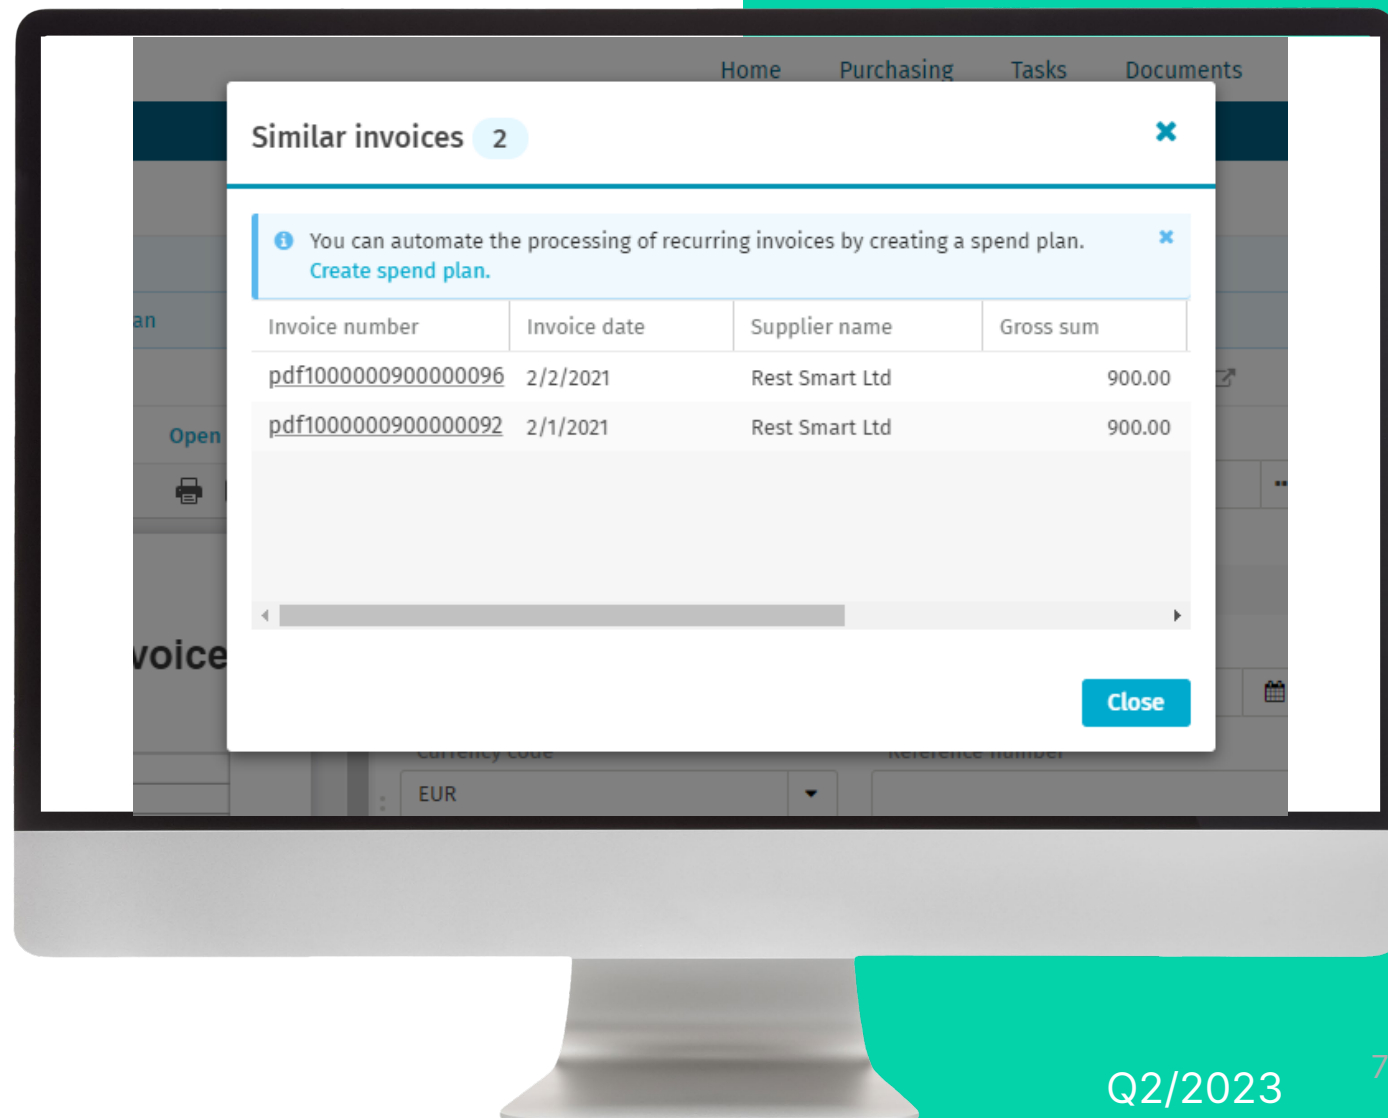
Home Purchasing Tasks Documents

an

Open

voice

Similar invoices 2

You can automate the processing of recurring invoices by creating a spend plan. Create spend plan.

| Invoice number | Invoice date | Supplier name | Gross sum |
|---|---|---|---|
| pdf1000000900000096 | 2/2/2021 | Rest Smart Ltd | 900.00 |
| pdf1000000900000092 | 2/1/2021 | Rest Smart Ltd | 900.00 |

Close

Currency code

Reference number

EUR

Q2/2023

7